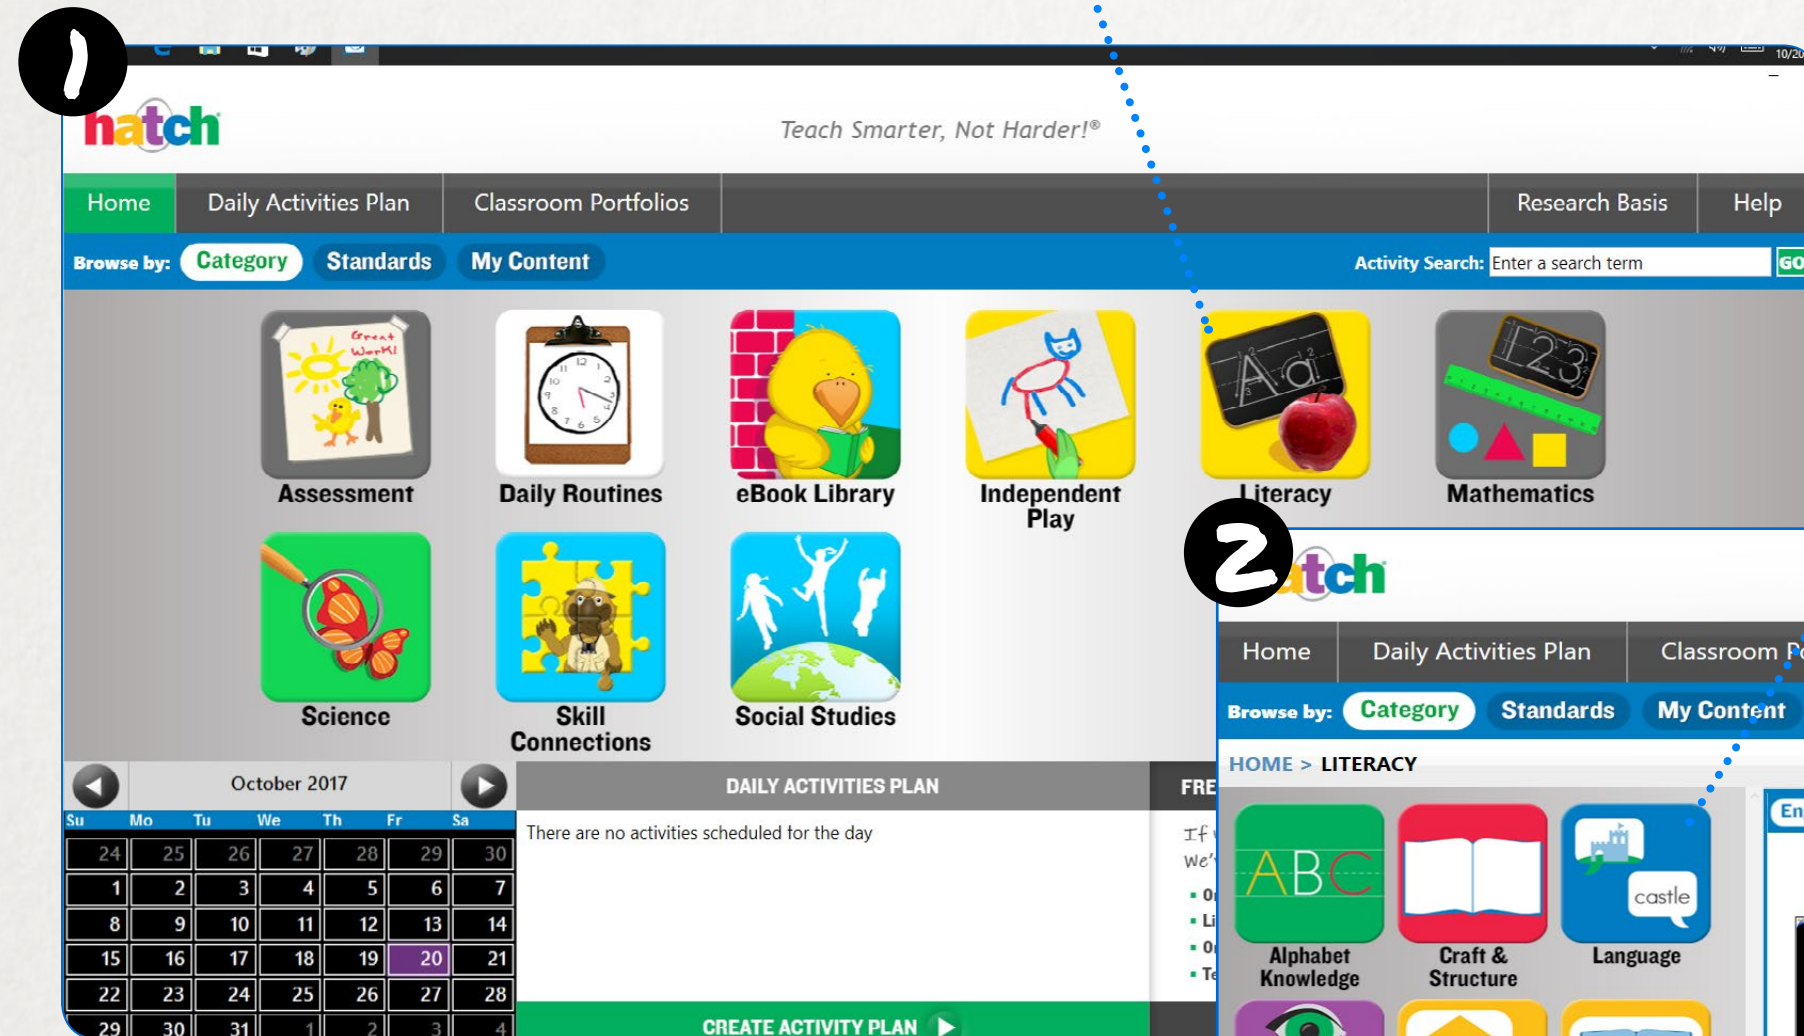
1

10/2

hatch

Teach Smarter, Not Harder!®

Home | Daily Activities Plan | Classroom Portfolios | Research Basis | Help

Browse by: Category | Standards | My Content

Activity Search: Enter a search term GO

Great Work!

Assessment

Daily Routines

eBook Library

Independent Play

Aa

Literacy

123

Mathematics

Science

Skill Connections

Social Studies

October 2017

| Su | Mo | Tu | We | Th | Fr | Sa |
|---|---|---|---|---|---|---|
| 24 | 25 | 26 | 27 | 28 | 29 | 30 |
| 1 | 2 | 3 | 4 | 5 | 6 | 7 |
| 8 | 9 | 10 | 11 | 12 | 13 | 14 |
| 15 | 16 | 17 | 18 | 19 | 20 | 21 |
| 22 | 23 | 24 | 25 | 26 | 27 | 28 |
| 29 | 30 | 31 | 1 | 2 | 3 | 4 |

DAILY ACTIVITIES PLAN

There are no activities scheduled for the day

CREATE ACTIVITY PLAN

FRE

If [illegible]
We'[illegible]
• O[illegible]
• Li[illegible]
• O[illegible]
• Te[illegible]

2

atch

Home | Daily Activities Plan | Classroom P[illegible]

Browse by: Category | Standards | My Content

HOME > LITERACY

ABC

Alphabet Knowledge

Craft & Structure

castle

Language

En